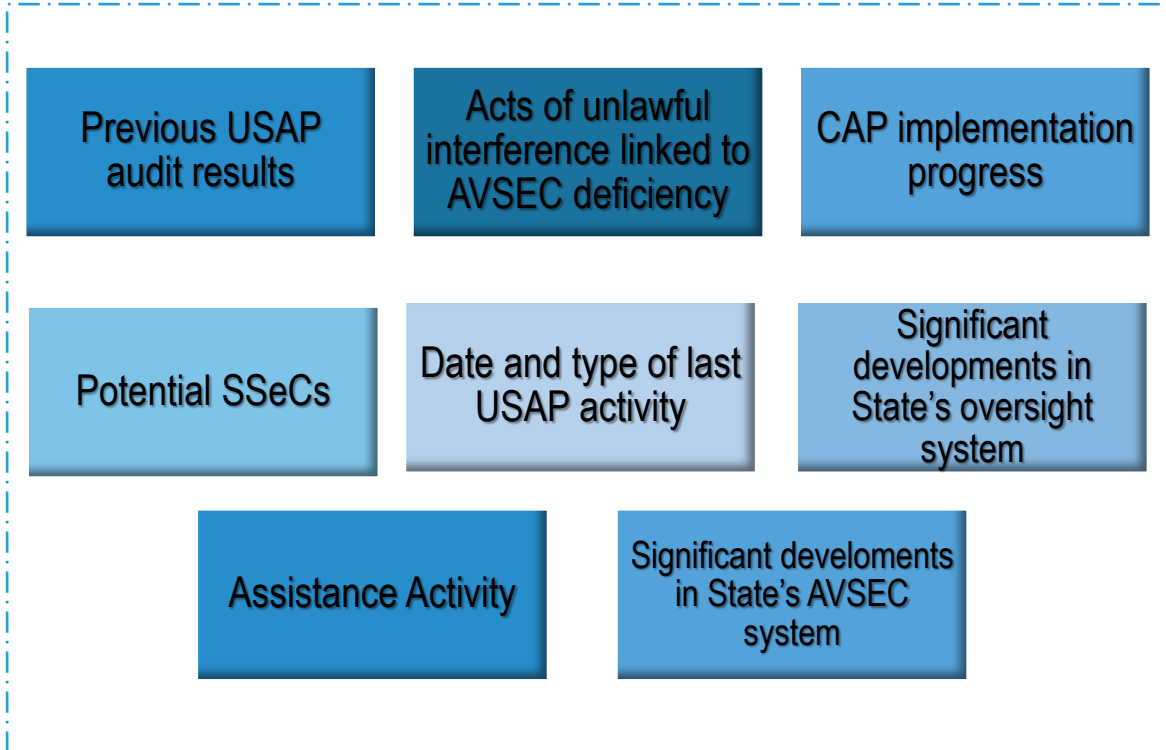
Previous USAP audit results

Acts of unlawful interference linked to AVSEC deficiency

CAP implementation progress

Potential SSeCs

Date and type of last USAP activity

Significant developments in State's oversight system

Assistance Activity

Significant develoments in State's AVSEC system